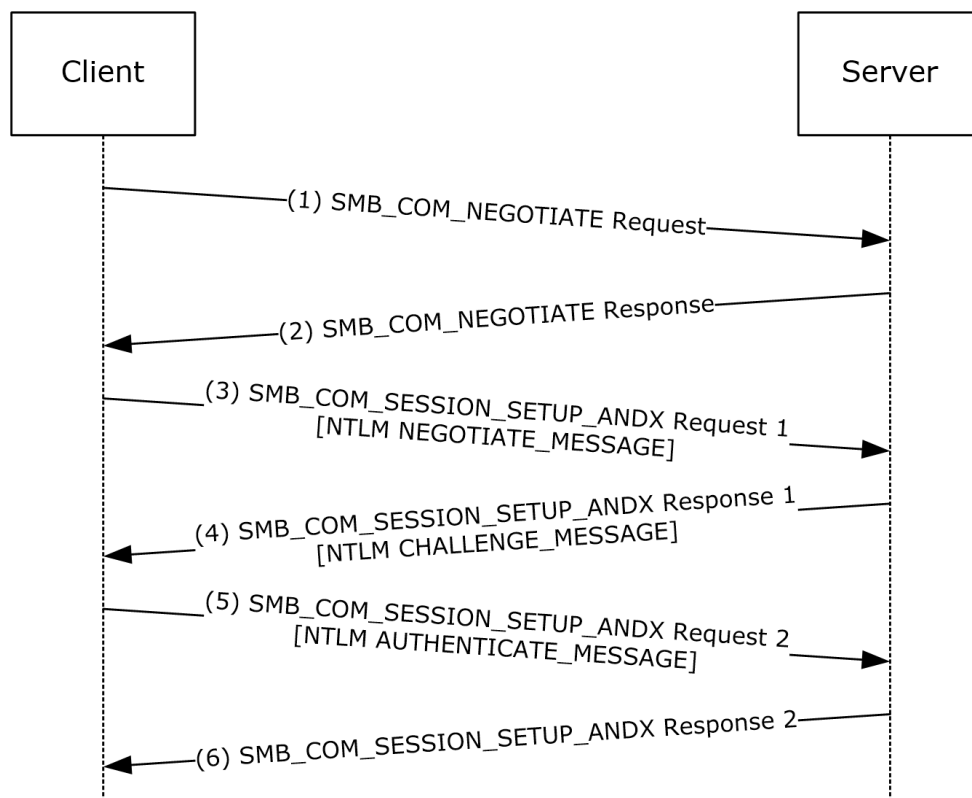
Client

Server

(1) SMB_COM_NEGOTIATE Request

(2) SMB_COM_NEGOTIATE Response

(3) SMB_COM_SESSION_SETUP_ANDX Request 1 [NTLM NEGOTIATE_MESSAGE]

(4) SMB_COM_SESSION_SETUP_ANDX Response 1 [NTLM CHALLENGE_MESSAGE]

(5) SMB_COM_SESSION_SETUP_ANDX Request 2 [NTLM AUTHENTICATE_MESSAGE]

(6) SMB_COM_SESSION_SETUP_ANDX Response 2